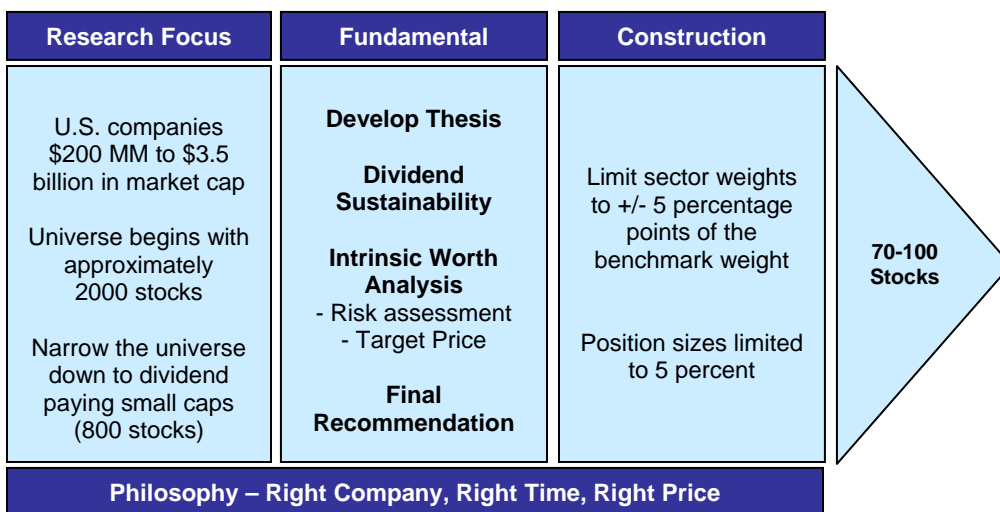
Research Focus

U.S. companies $200 MM to $3.5 billion in market cap

Universe begins with approximately 2000 stocks

Narrow the universe down to dividend paying small caps (800 stocks)

Fundamental

Develop Thesis

Dividend Sustainability

Intrinsic Worth Analysis
- Risk assessment
- Target Price

Final Recommendation

Construction

Limit sector weights to +/- 5 percentage points of the benchmark weight

Position sizes limited to 5 percent

70-100 Stocks

Philosophy – Right Company, Right Time, Right Price